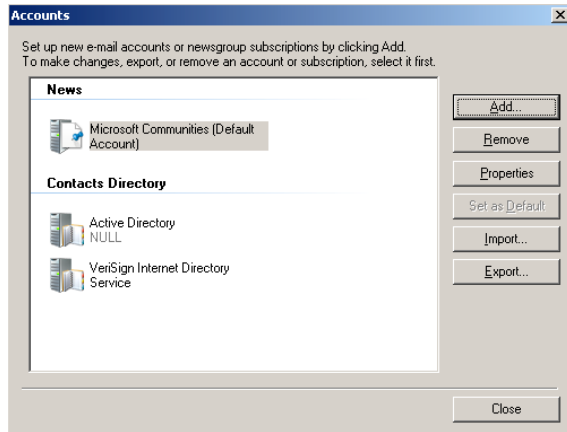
Accounts

Set up new e-mail accounts or newsgroup subscriptions by clicking Add. To make changes, export, or remove an account or subscription, select it first.

News

Microsoft Communities (Default Account)

Contacts Directory

Active Directory
NULL

VeriSign Internet Directory Service

Add...

Remove

Properties

Set as Default

Import...

Export...

Close